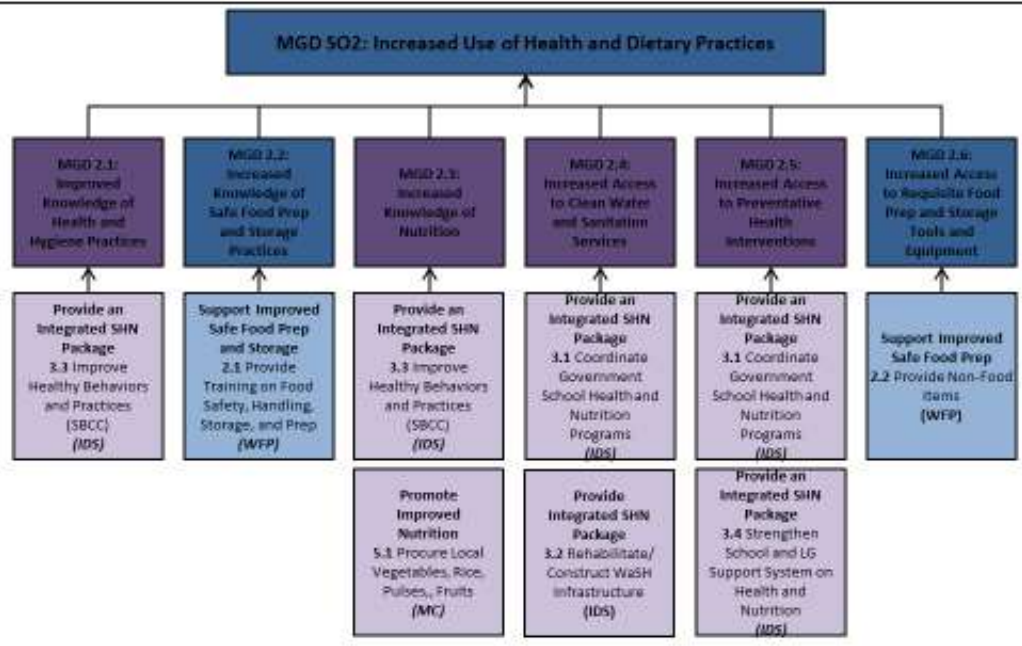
MGD SO2: Increased Use of Health and Dietary Practices

MGD 2.1: Improved Knowledge of Health and Hygiene Practices

MGD 2.2: Increased Knowledge of Safe Food Prep and Storage Practices

MGD 2.3: Increased Knowledge of Nutrition

MGD 2.4: Increased Access to Clean Water and Sanitation Services

MGD 2.5: Increased Access to Preventative Health Interventions

MGD 2.6: Increased Access to Requisite Food Prep and Storage Tools and Equipment

Provide an Integrated SHN Package
3.3 Improve Healthy Behaviors and Practices (SBCC)
(IDS)

Support Improved Safe Food Prep and Storage
2.1 Provide Training on Food Safety, Handling, Storage, and Prep
(WFP)

Provide an Integrated SHN Package
3.3 Improve Healthy Behaviors and Practices (SBCC)
(IDS)

Promote Improved Nutrition
5.1 Procure Local Vegetables, Rice, Pulses,, Fruits
(MC)

Provide an Integrated SHN Package
3.1 Coordinate Government School Health and Nutrition Programs
(IDS)

Provide Integrated SHN Package
3.2 Rehabilitate/ Construct WaSH Infrastructure
(IDS)

Provide an Integrated SHN Package
3.1 Coordinate Government School Health and Nutrition Programs
(IDS)

Provide an Integrated SHN Package
3.4 Strengthen School and LG Support System on Health and Nutrition
(IDS)

Support Improved Safe Food Prep
2.2 Provide Non-Food Items
(WFP)